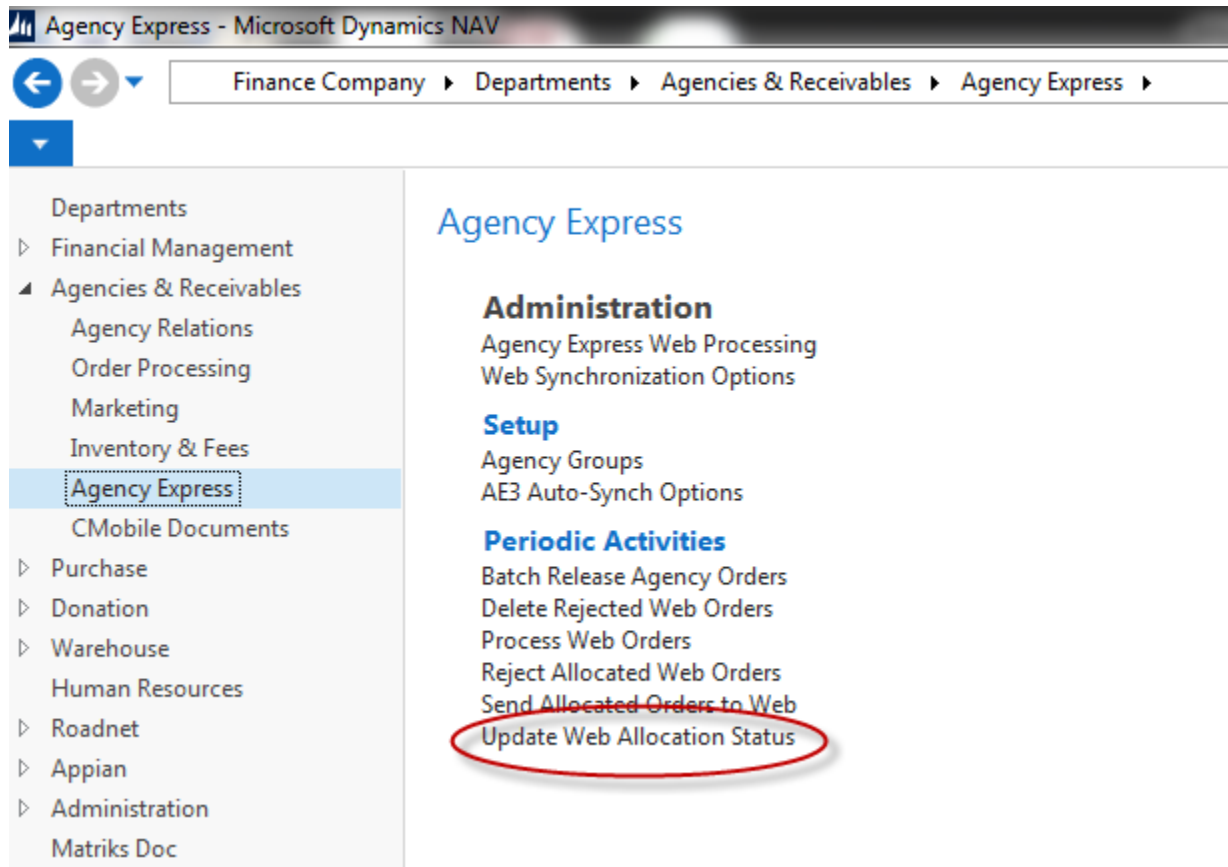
Agency Express - Microsoft Dynamics NAV

Finance Company ▸ Departments ▸ Agencies & Receivables ▸ Agency Express ▸

Departments
Financial Management
Agencies & Receivables
Agency Relations
Order Processing
Marketing
Inventory & Fees
Agency Express
CMobile Documents
Purchase
Donation
Warehouse
Human Resources
Roadnet
Appian
Administration
Matriks Doc

Agency Express

Administration
Agency Express Web Processing
Web Synchronization Options

Setup
Agency Groups
AE3 Auto-Synch Options

Periodic Activities
Batch Release Agency Orders
Delete Rejected Web Orders
Process Web Orders
Reject Allocated Web Orders
Send Allocated Orders to Web
Update Web Allocation Status